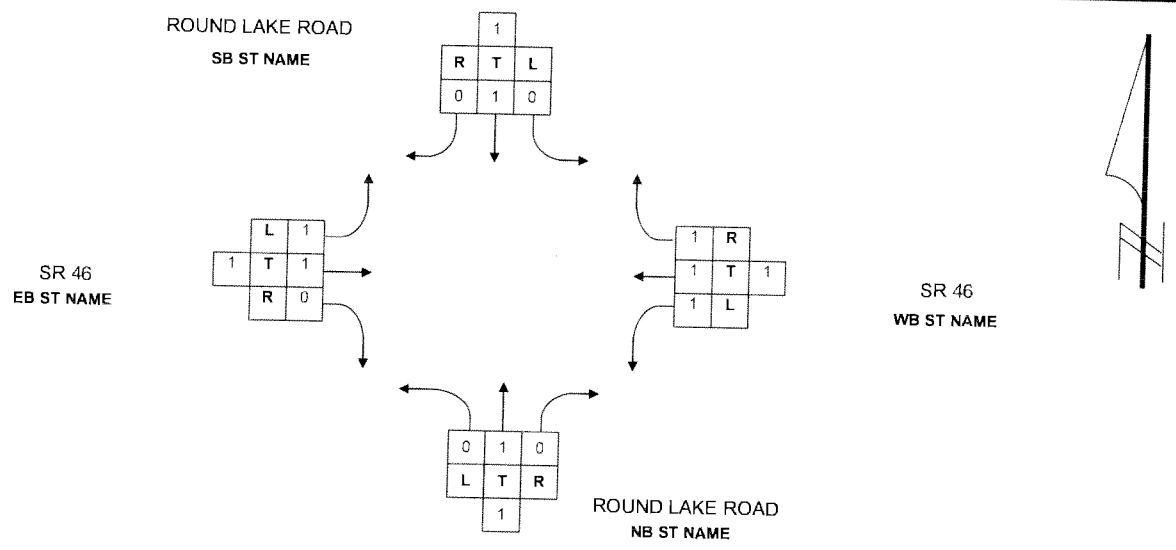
ROUND LAKE ROAD
SB ST NAME

|   | 1 |   |
|---|---|---|
| R | T | L |
| 0 | 1 | 0 |

SR 46
EB ST NAME

|   | L | 1 |
|---|---|---|
| 1 | T | 1 |
|   | R | 0 |

| 1 | R |   |
|---|---|---|
| 1 | T | 1 |
| 1 | L |   |

SR 46
WB ST NAME

| 0 | 1 | 0 |
|---|---|---|
| L | T | R |
|   | 1 |   |

ROUND LAKE ROAD
NB ST NAME